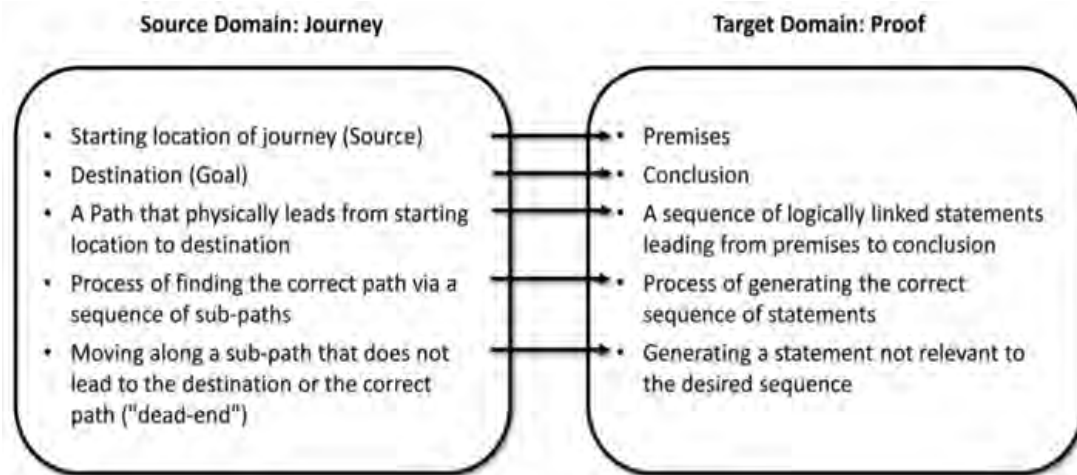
Source Domain: Journey

- Starting location of journey (Source)
- Destination (Goal)
- A Path that physically leads from starting location to destination
- Process of finding the correct path via a sequence of sub-paths
- Moving along a sub-path that does not lead to the destination or the correct path ("dead-end")

Target Domain: Proof

- Premises
- Conclusion
- A sequence of logically linked statements leading from premises to conclusion
- Process of generating the correct sequence of statements
- Generating a statement not relevant to the desired sequence